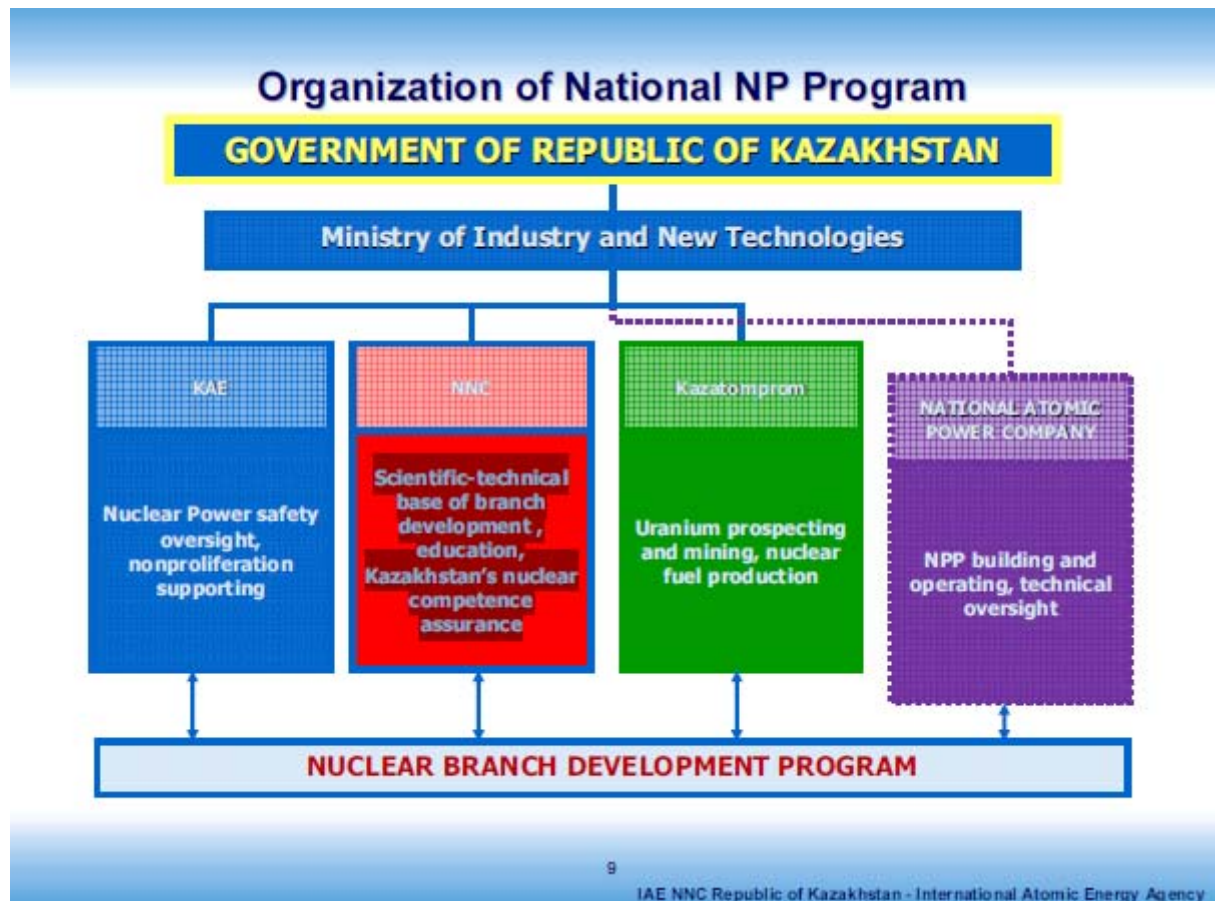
Organization of National NP Program

GOVERNMENT OF REPUBLIC OF KAZAKHSTAN

Ministry of Industry and New Technologies

KAE

Nuclear Power safety oversight, nonproliferation supporting

NNC

Scientific-technical base of branch development , education, Kazakhstan's nuclear competence assurance

Kazatomprom

Uranium prospecting and mining, nuclear fuel production

NATIONAL ATOMIC POWER COMPANY

NPP building and operating, technical oversight

NUCLEAR BRANCH DEVELOPMENT PROGRAM

9

IAE NNC Republic of Kazakhstan - International Atomic Energy Agency